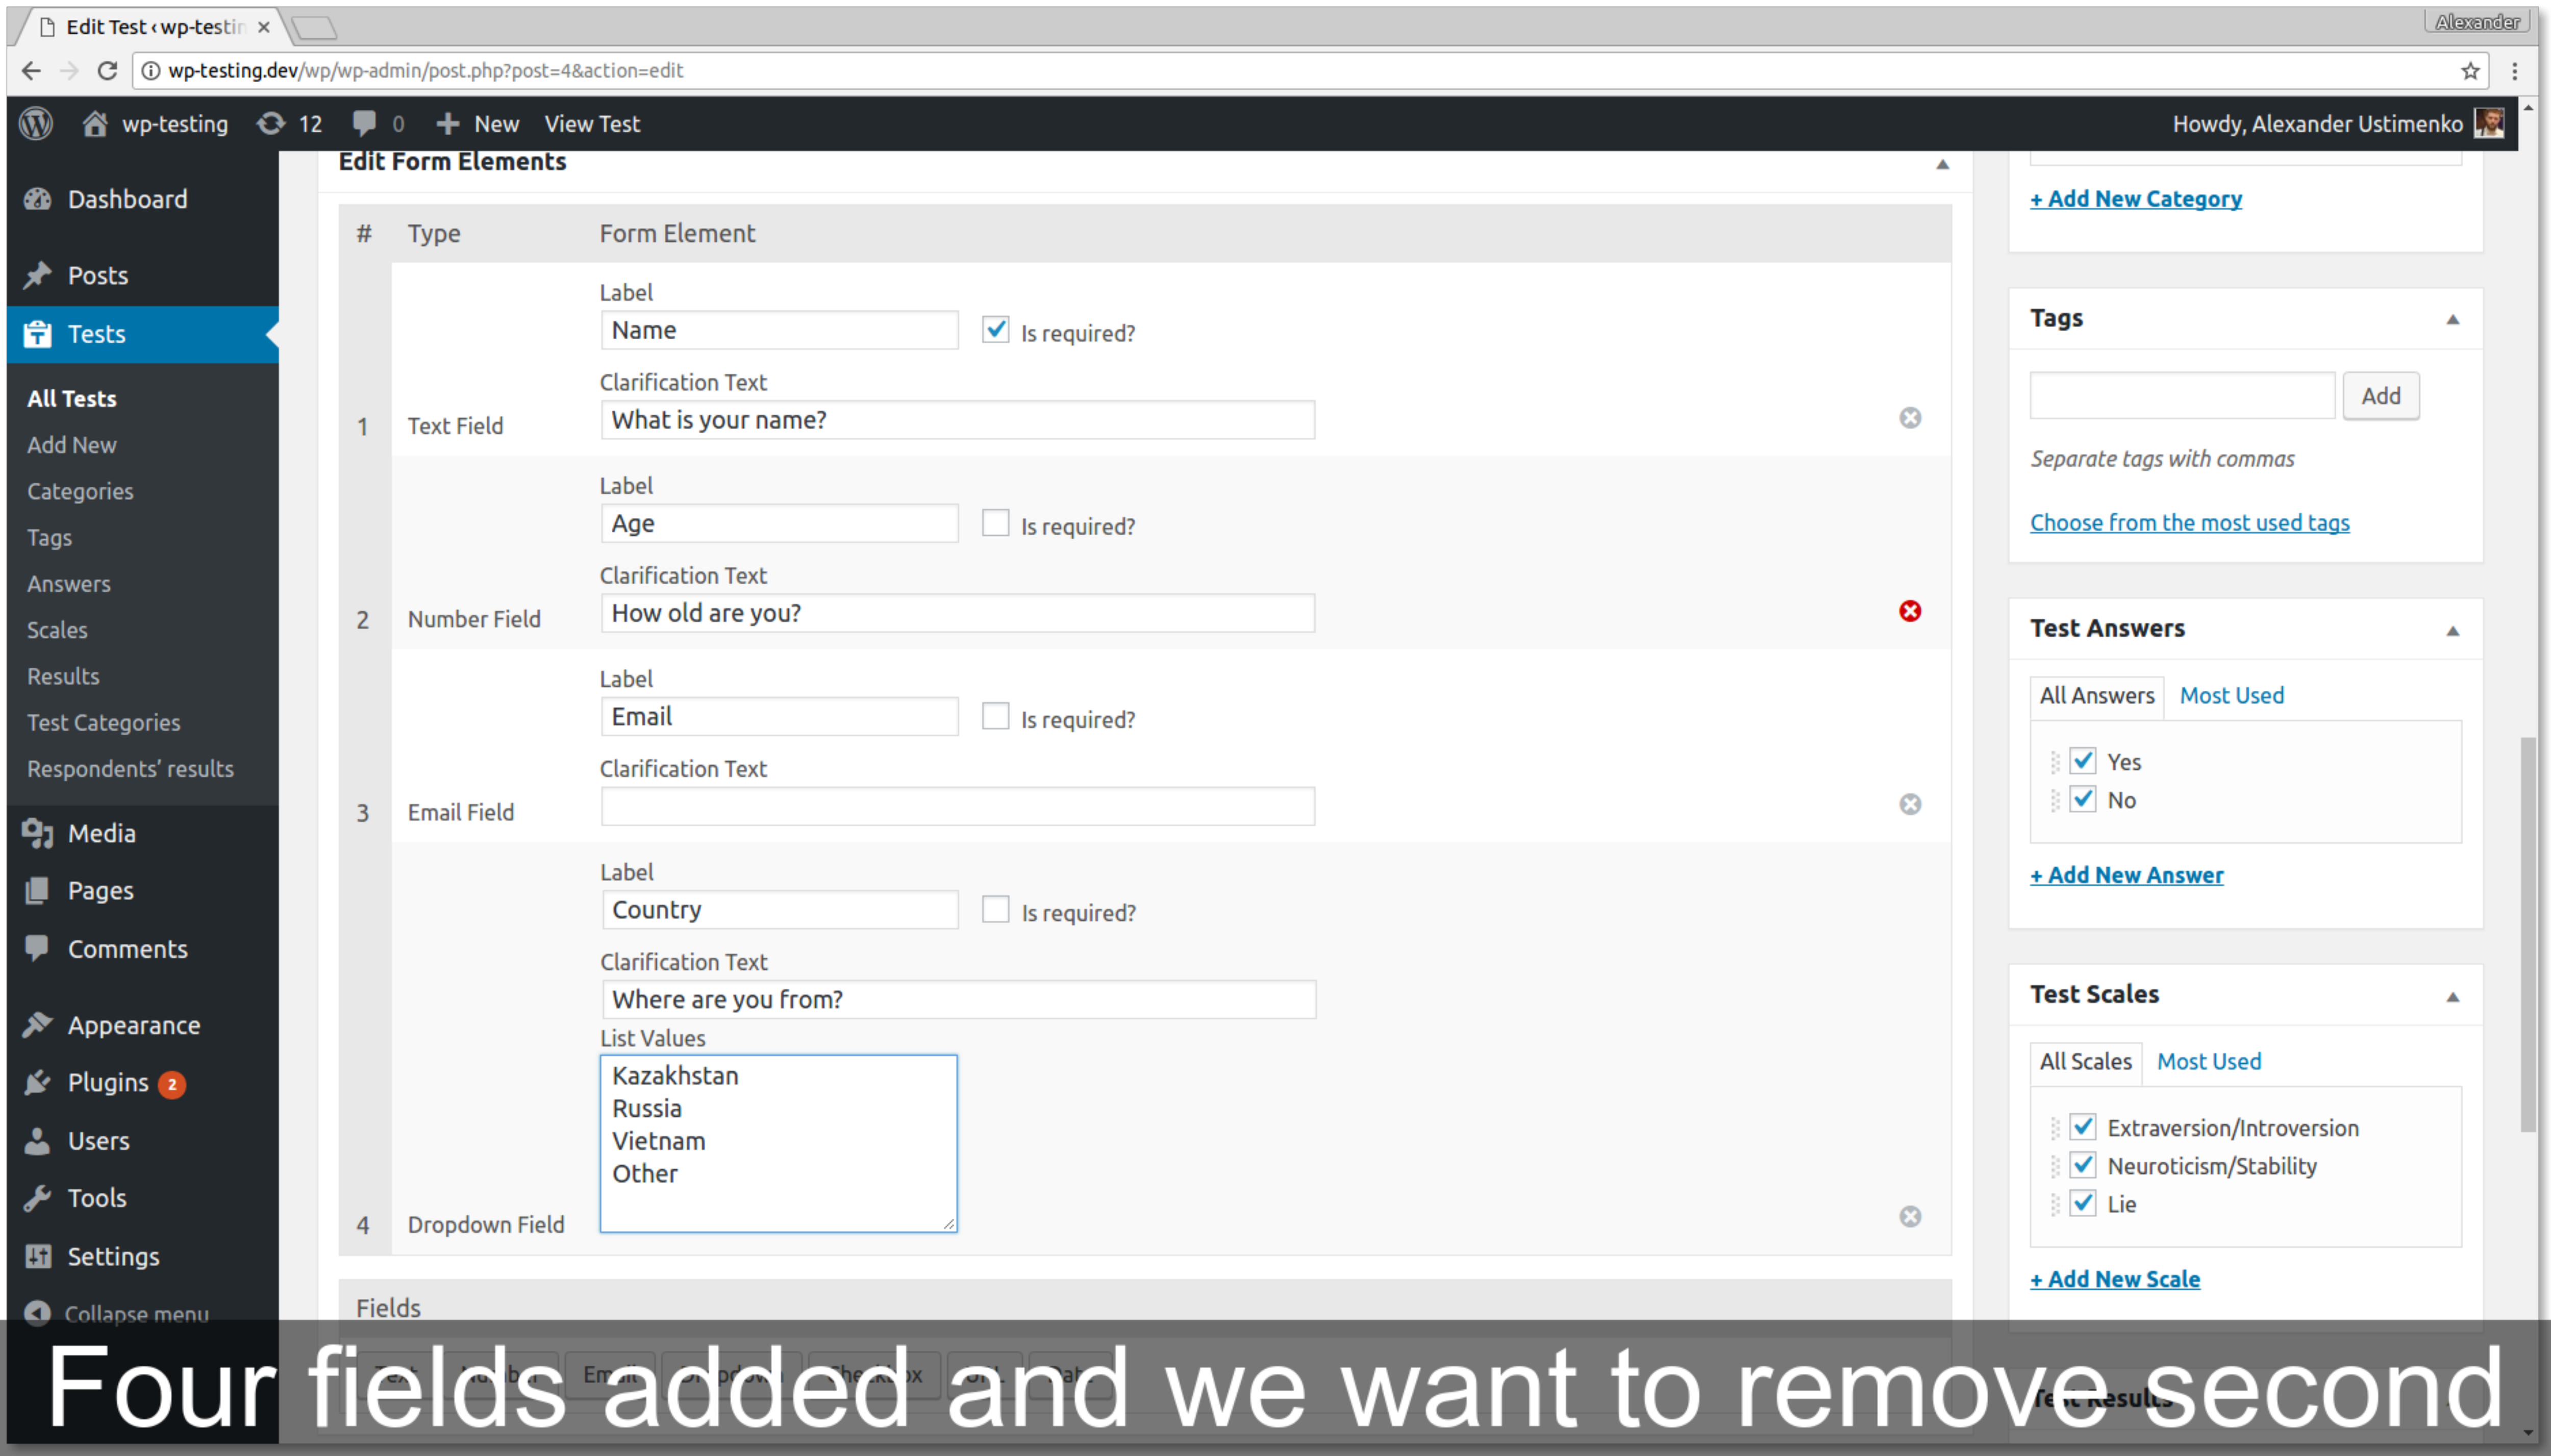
Edit Test ‹ wp-testir ×

Alexander

wp-testing.dev/wp/wp-admin/post.php?post=4&action=edit

wp-testing 12 0 New View Test

Howdy, Alexander Ustimenko

Dashboard
Posts
Tests
All Tests
Add New
Categories
Tags
Answers
Scales
Results
Test Categories
Respondents' results
Media
Pages
Comments
Appearance
Plugins 2
Users
Tools
Settings
Collapse menu

Edit Form Elements

| # | Type | Form Element |
|---|---|---|
| 1 | Text Field | Label: Name ☑ Is required? Clarification Text: What is your name? |
| 2 | Number Field | Label: Age ☐ Is required? Clarification Text: How old are you? |
| 3 | Email Field | Label: Email ☐ Is required? Clarification Text: |
| 4 | Dropdown Field | Label: Country ☐ Is required? Clarification Text: Where are you from? List Values: Kazakhstan Russia Vietnam Other |

Fields

+ Add New Category

Tags

Add

Separate tags with commas

Choose from the most used tags

Test Answers

All Answers Most Used

Yes
No

+ Add New Answer

Test Scales

All Scales Most Used

Extraversion/Introversion
Neuroticism/Stability
Lie

+ Add New Scale

Four fields added and we want to remove second